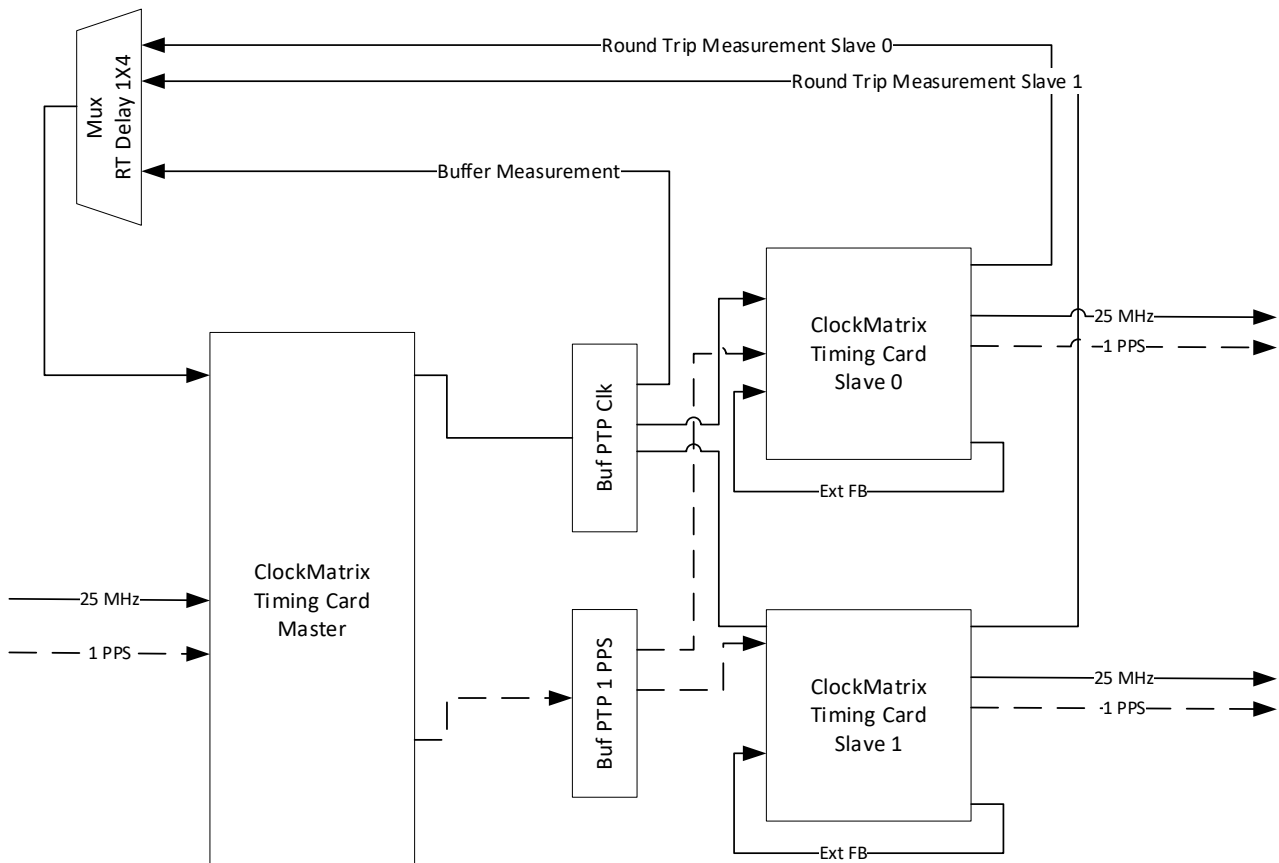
Mux
RT Delay 1X4

Round Trip Measurement Slave 0

Round Trip Measurement Slave 1

Buffer Measurement

ClockMatrix
Timing Card
Slave 0

25 MHz

1 PPS

Buf PTP Clk

Ext FB

ClockMatrix
Timing Card
Master

25 MHz

1 PPS

Buf PTP 1 PPS

ClockMatrix
Timing Card
Slave 1

25 MHz

-1 PPS

Ext FB